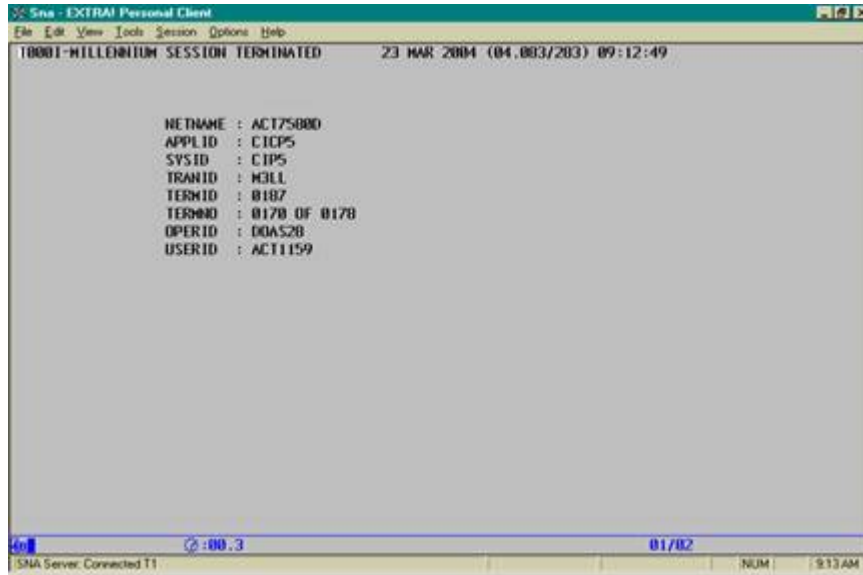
Sna - EXTRA! Personal Client

File Edit View Tools Session Options Help

T000I-MILLENNIUM SESSION TERMINATED 23 MAR 2004 (04.083/203) 09:12:49

NETNAME : ACT7580D
APPLID : CICP5
SYSID : CIP5
TRANID : M3LL
TERMID : 0187
TERMNO : 0170 OF 0170
OPERID : DOA528
USERID : ACT1159

4A ⊘:00.3 01/02

SNA Server: Connected T1 NUM 9:13 AM